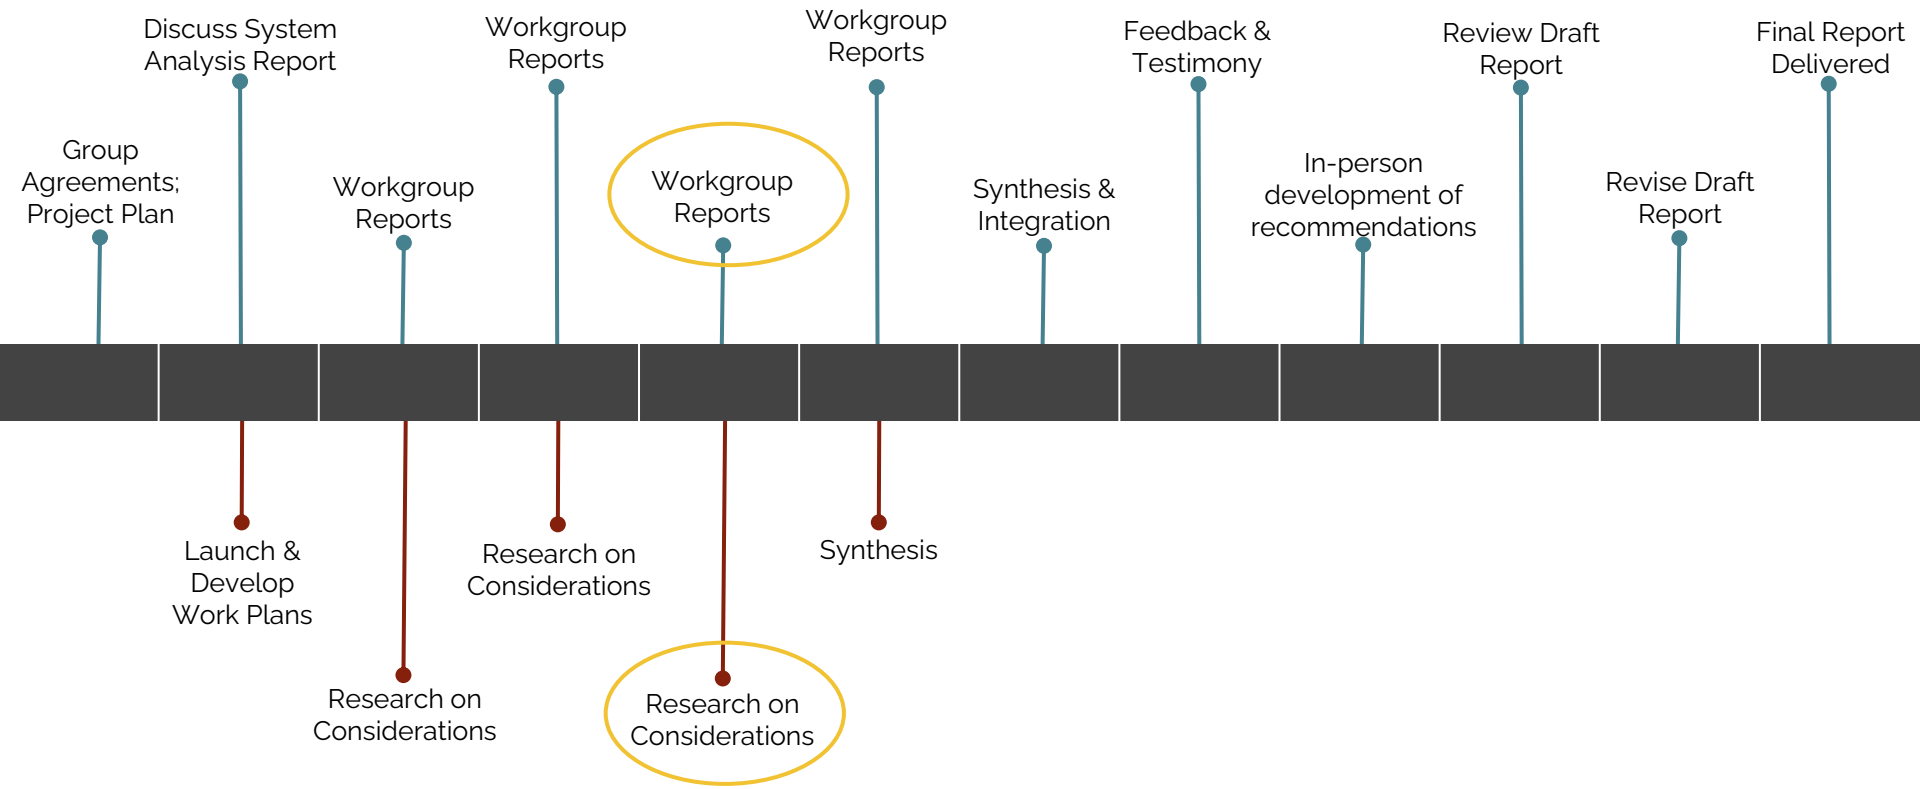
Group Agreements; Project Plan

Discuss System Analysis Report

Workgroup Reports

Workgroup Reports

Workgroup Reports

Workgroup Reports

Synthesis & Integration

Feedback & Testimony

In-person development of recommendations

Review Draft Report

Revise Draft Report

Final Report Delivered

Launch & Develop Work Plans

Research on Considerations

Research on Considerations

Research on Considerations

Synthesis